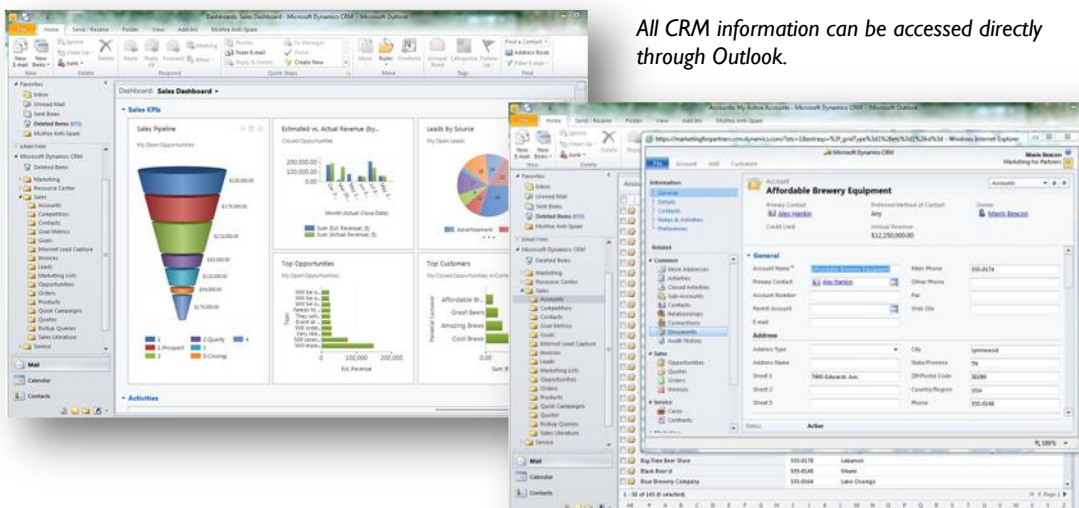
All CRM information can be accessed directly through Outlook.

Dashboards Sales Dashboard - Microsoft Dynamics CRM - Microsoft Outlook

File Home Send / Receive Folder View Add-Ins McAfee Anti-Spam

Dashboard: Sales Dashboard

Sales KPIs

Sales Pipeline

My Open Opportunities

Estimated vs. Actual Revenue (By...

Closed Opportunities

Leads by Source

My Open Leads

Top Opportunities

My Open Opportunities

Top Customers

Affordable Br...

Great Beers

Amazing Brews

Cool Brews

Activities

Inbox

Unread Mail

Sent Items

Deleted Items

Microsoft Dynamics CRM

Marketing

Resource Center

Sales

Accounts

Competitors

Contacts

Goal Metrics

Goals

Internet Lead Capture

Invoices

Leads

Marketing Lists

Opportunities

Orders

Products

Quick Campaigns

Quotes

Rollup Queries

Sales Literature

Service

Mail

Calendar

Contacts

Accounts My Active Accounts - Microsoft Dynamics CRM - Microsoft Outlook

Account

Affordable Brewery Equipment

Primary Contact

Alex Hankin

Preferred Method of Contact

Any

Owner

Mavis Beacon

Credit Limit

Annual Revenue

$12,250,000.00

Information

General

Details

Contacts

Notes & Activities

Preferences

General

Account Name

Affordable Brewery Equipment

Primary Contact

Alex Hankin

Account Number

Parent Account

E-mail

Main Phone

555-0174

Other Phone

Fax

Web Site

Address

Address Type

Address Name

Street 1

7840 Edwards Ave.

Street 2

Street 3

City

Lynnwood

State/Province

TN

ZIP/Postal Code

56289

Country/Region

USA

Phone

555-0148

Status

Active

Big-Time Beer Store

555-0178

Lebanon

Black Bear'd

555-0140

Miami

Blue Brewery Company

555-0164

Lake Oswego

1 - 50 of 143 (0 selected)

100%